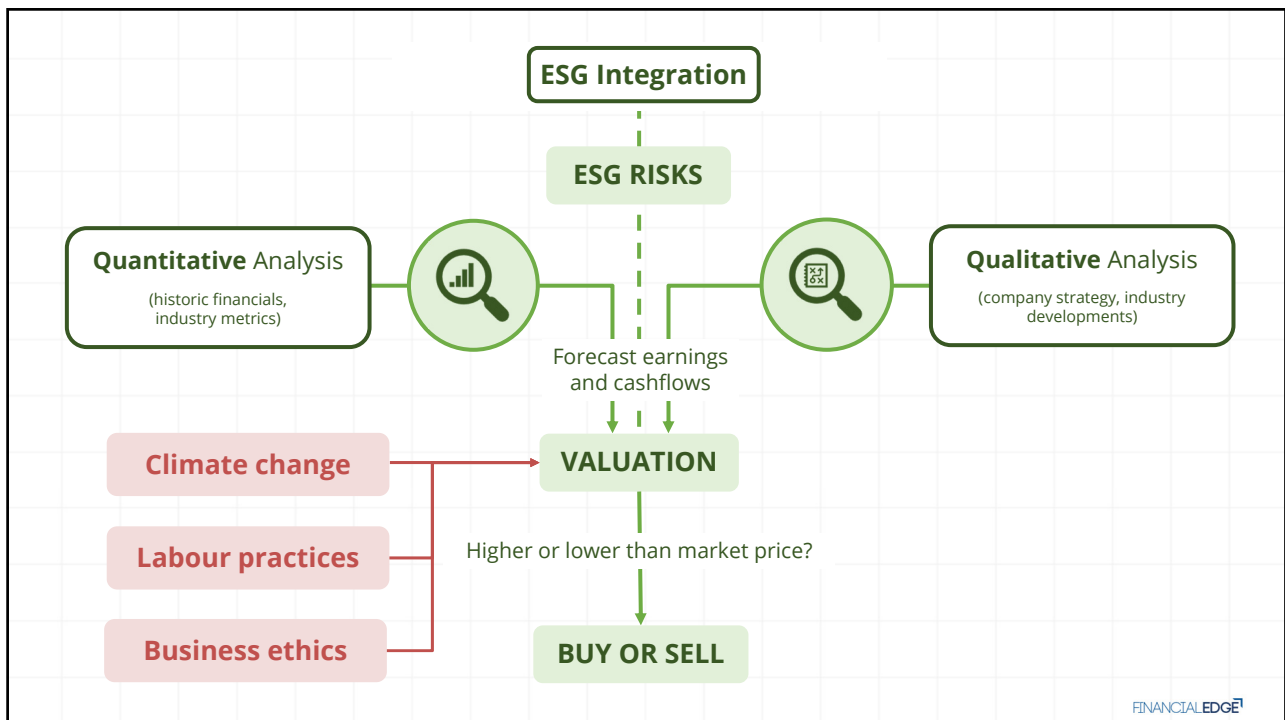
ESG Integration

ESG RISKS

Quantitative Analysis
(historic financials, industry metrics)

Qualitative Analysis
(company strategy, industry developments)

Forecast earnings and cashflows

Climate change

Labour practices

Business ethics

VALUATION

Higher or lower than market price?

BUY OR SELL

FINANCIALEDGE